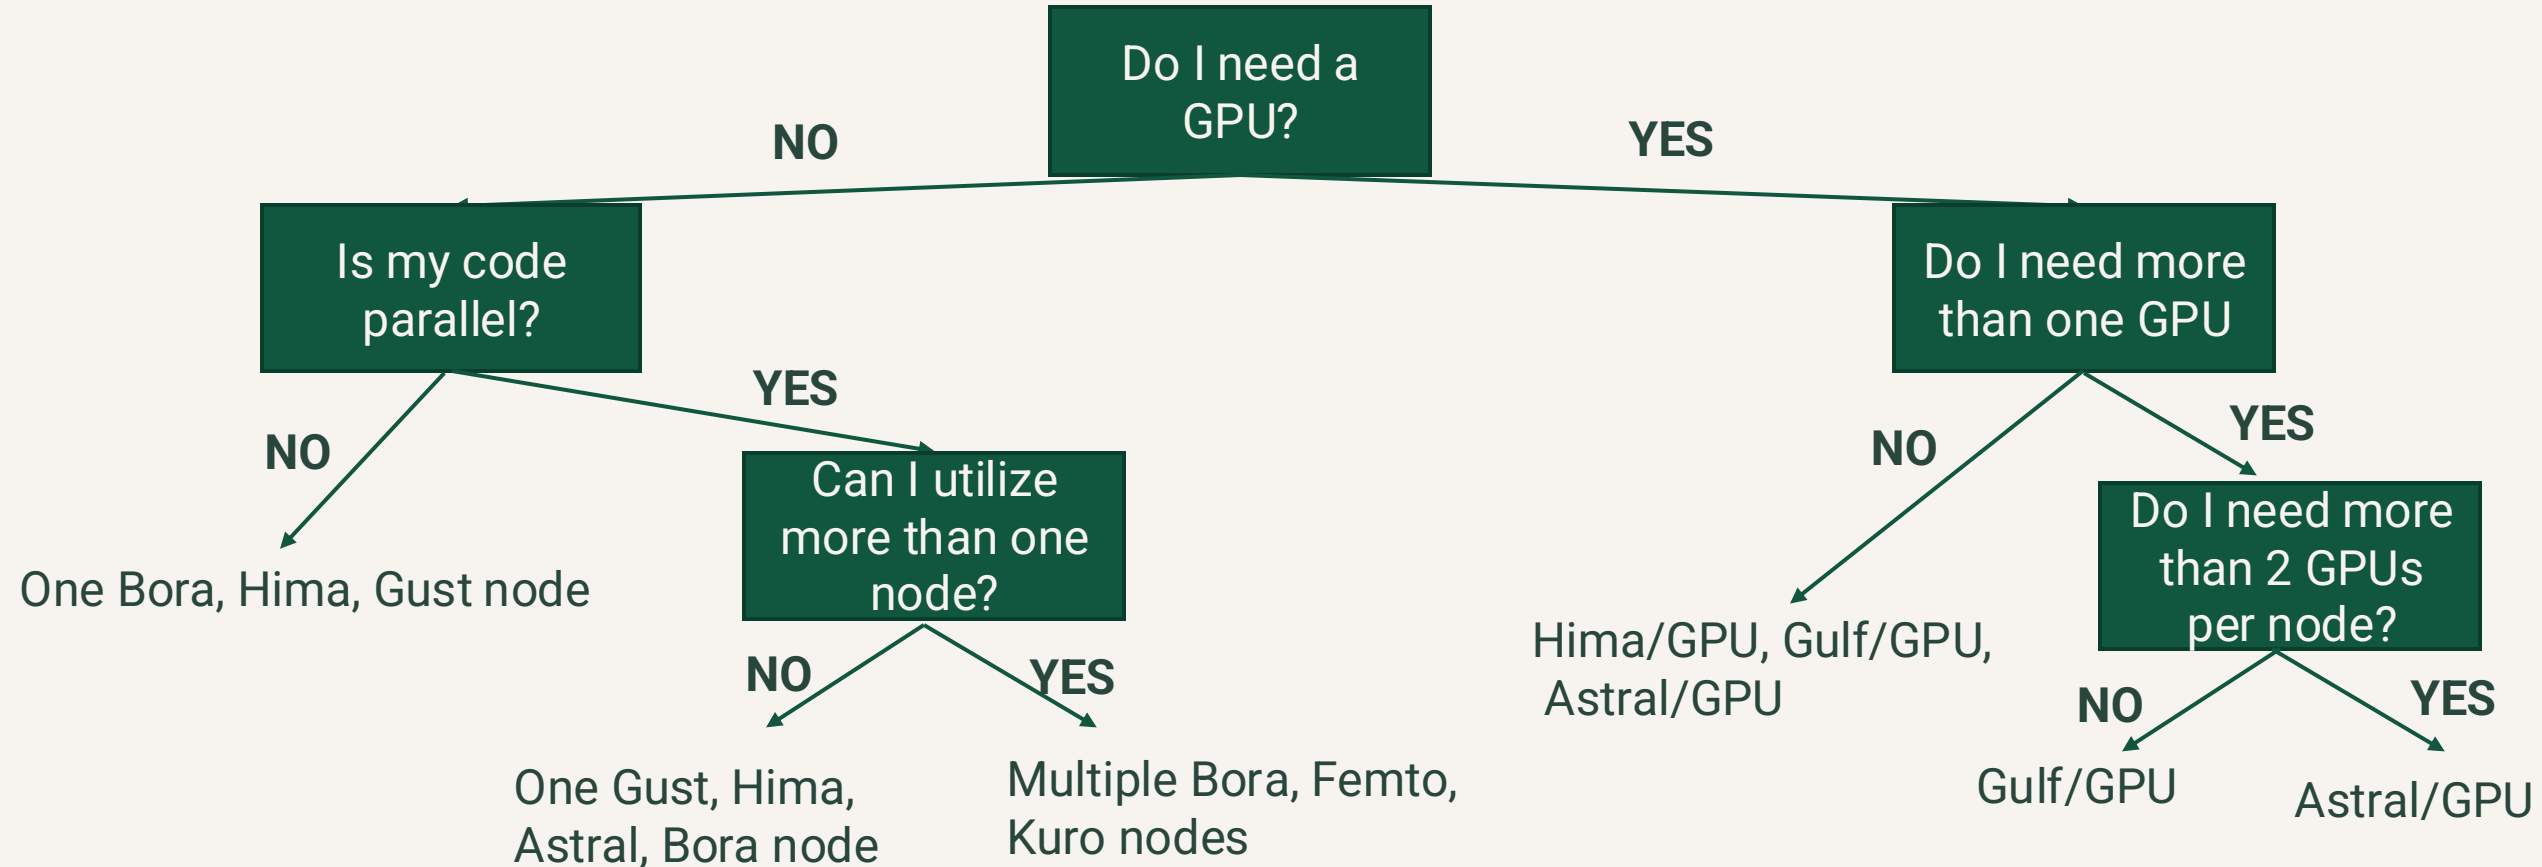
Do I need a GPU?

NO

YES

Is my code parallel?

Do I need more than one GPU

NO

YES

One Bora, Hima, Gust node

Can I utilize more than one node?

NO

YES

One Gust, Hima, Astral, Bora node

Multiple Bora, Femto, Kuro nodes

NO

YES

Hima/GPU, Gulf/GPU, Astral/GPU

Do I need more than 2 GPUs per node?

NO

YES

Gulf/GPU

Astral/GPU